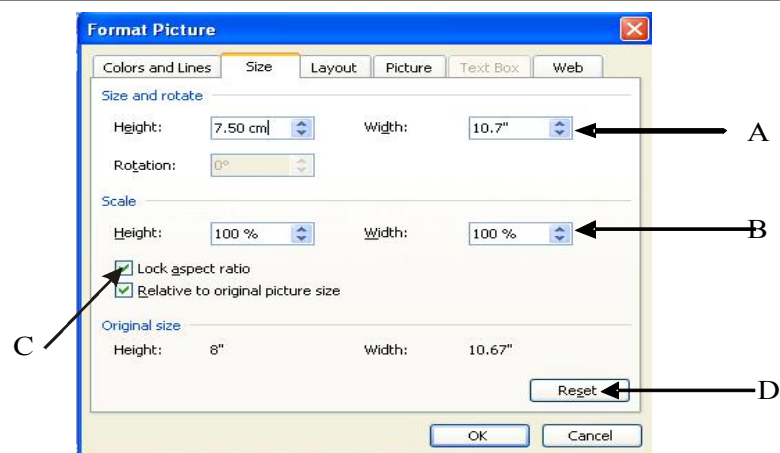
Format Picture

Colors and Lines | Size | Layout | Picture | Text Box | Web

Size and rotate

Height: 7.50 cm Width: 10.7"

Rotation: 0°

Scale

Height: 100 % Width: 100 %

Lock aspect ratio

Relative to original picture size

Original size

Height: 8" Width: 10.67"

Reset

OK Cancel

A

B

C

D